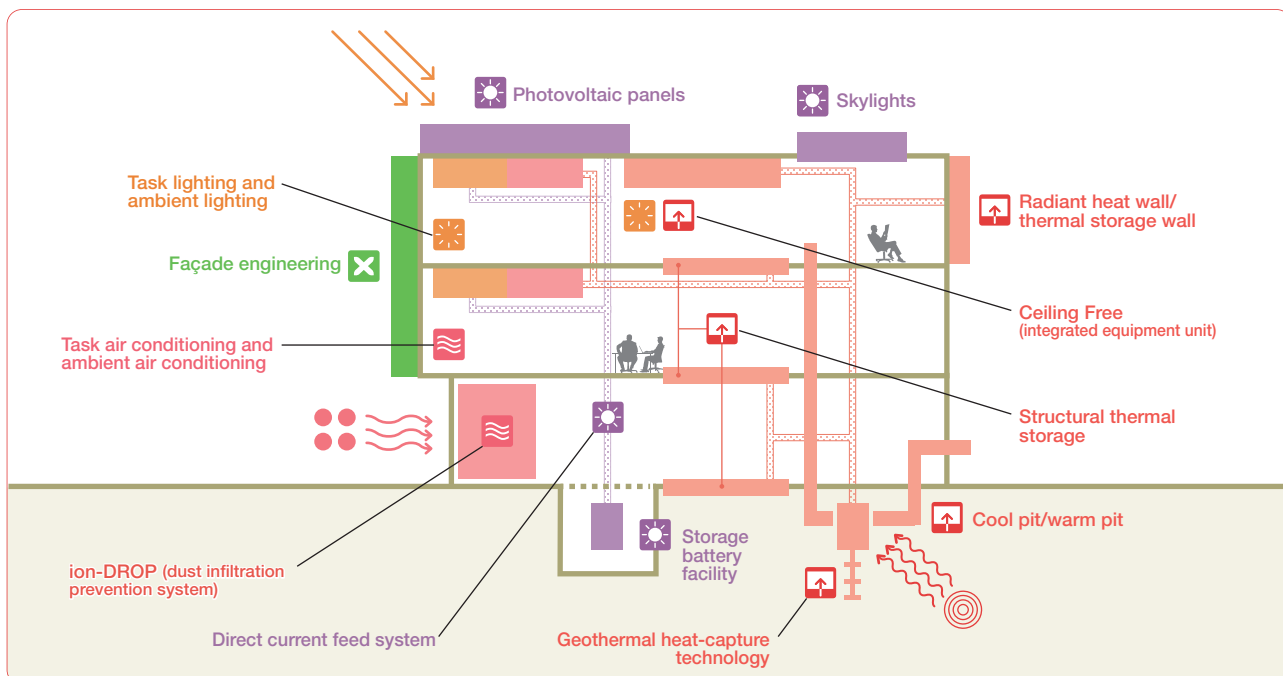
Photovoltaic panels

Skylights

Task lighting and ambient lighting

Radiant heat wall/ thermal storage wall

Façade engineering

Ceiling Free (integrated equipment unit)

Task air conditioning and ambient air conditioning

Structural thermal storage

Cool pit/warm pit

Storage battery facility

ion-DROP (dust infiltration prevention system)

Direct current feed system

Geothermal heat-capture technology